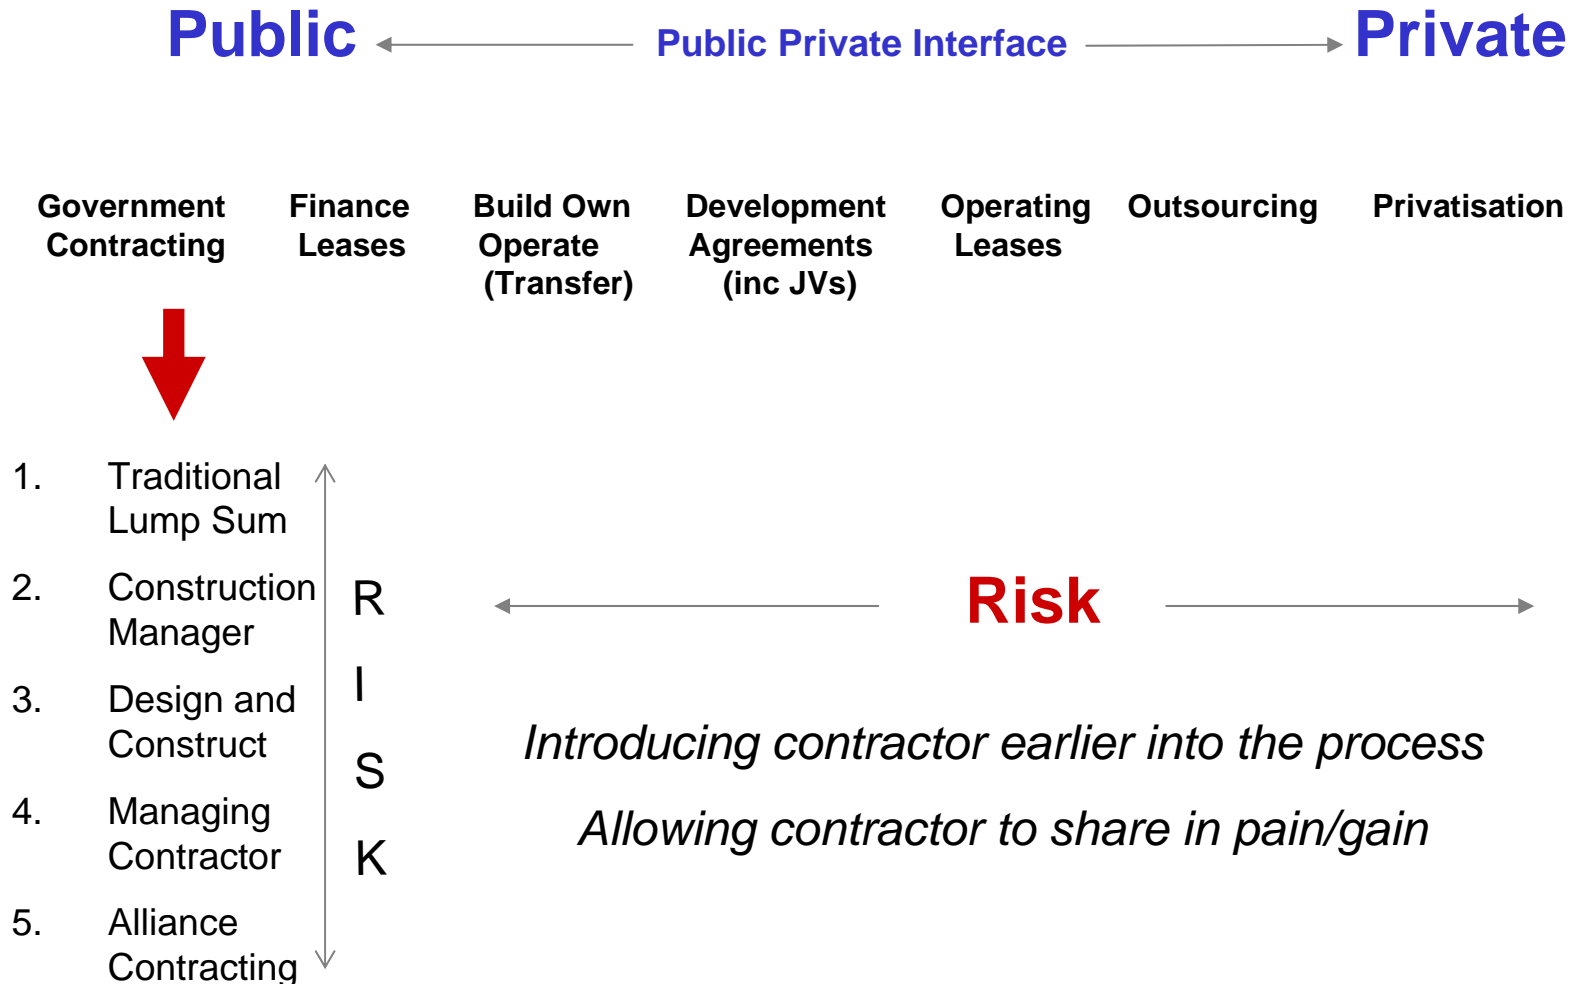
Public Public Private Interface Private

Government Contracting

Finance Leases

Build Own Operate (Transfer)

Development Agreements (inc JVs)

Operating Leases

Outsourcing

Privatisation

1. Traditional Lump Sum

2. Construction Manager

3. Design and Construct

4. Managing Contractor

5. Alliance Contracting

R
I
S
K

Risk

Introducing contractor earlier into the process

Allowing contractor to share in pain/gain